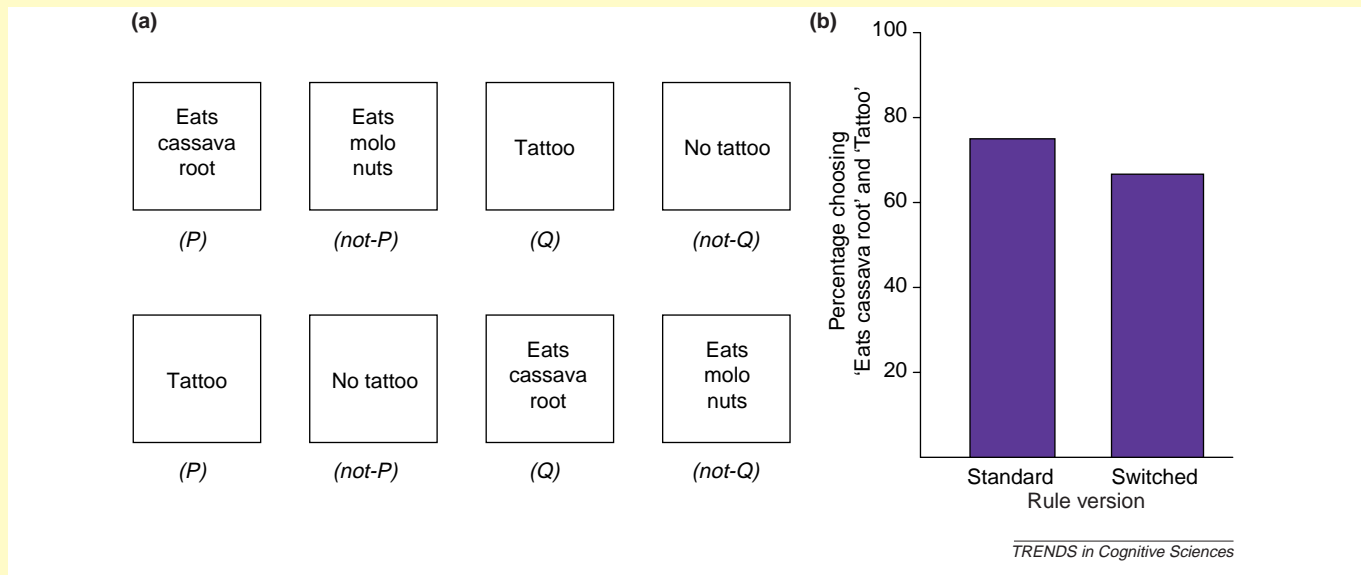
(a)

Eats cassava root

Eats molo nuts

Tattoo

No tattoo

(P)

(not-P)

(Q)

(not-Q)

Tattoo

No tattoo

Eats cassava root

Eats molo nuts

(P)

(not-P)

(Q)

(not-Q)

(b)

100

80

60

40

20

Percentage choosing 'Eats cassava root' and 'Tattoo'

Standard

Switched

Rule version

TRENDS in Cognitive Sciences